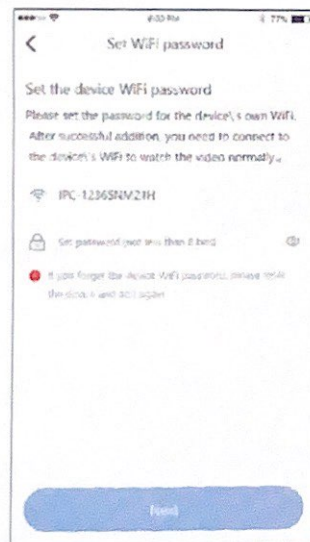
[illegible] 77%

<

Set WiFi password

Set the device WiFi password

Please set the password for the device\'s own WiFi. After successful addition, you need to connect to the device\'s WiFi to watch the video normally。

IPC-1236SNVZ1H

Set password (not less than 8 bits)

If you forget the device WiFi password, please reset the device and add again

Next